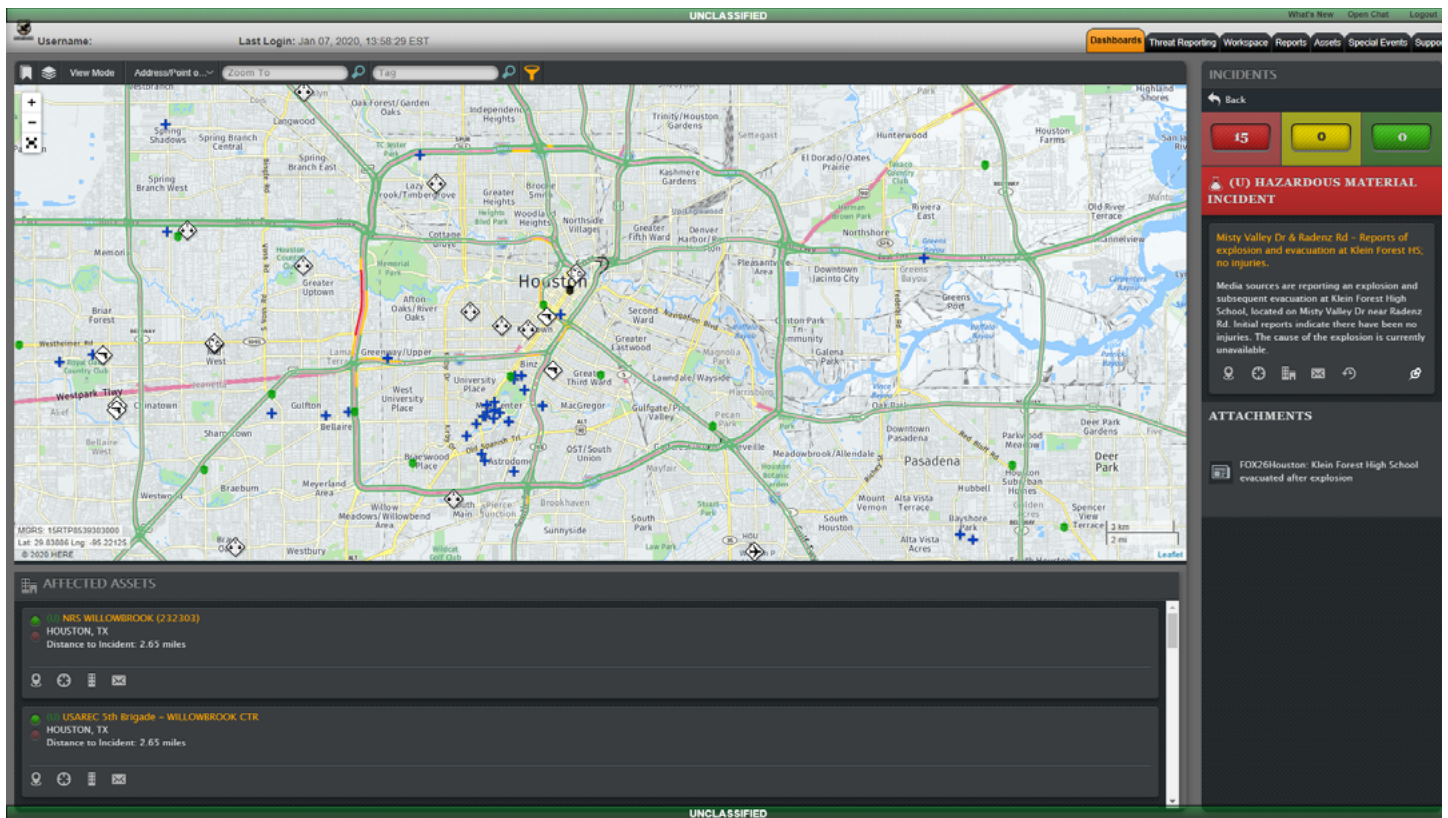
UNCLASSIFIED

What's New Open Chat Logout

Username: Last Login: Jan 07, 2020, 13:58:29 EST

Dashboards Threat Reporting Workspace Reports Assets Special Events Suppo

View Mode Address/Point o... Zoom To Tag

+
−

Spring Shadows Spring Branch Central Spring Branch East Spring Branch West Langwood Oak Forest/ Garden Oaks Independence Heights Trinity/Houston Gardens Settegast Hunterwood Highland Shores Houston Farms El Dorado/Oates Prairie Kashmere Gardens Lazy Brook/Timbergrove Greater Heights Brooke Smith Woodland Heights Northside Village Greater Fifth Ward Denver Harbor/Port Houston Riviera East Old River Terrace Northshore Cannelview Memorial Cottage Grove Greater Uptown Afton Oaks/River Oaks Houston Pleasantville Area Downtown Jacinto City Greens Bayou Briar Forest Second Ward Clinton Park Tri-Community Galena Park Westheimer Rd West Greenway/Upper Kirby Greater Eastwood Magnolia Park Binz Greater Third Ward Lawndale/Wayside Westpark Tlwy Chinatown Gulfton West University Place University Place Medical Center MacGregor Gulfelte/Pine Valley Harrisburg Pecan Park Manchester Sharpstown Bellaire Braeswood Place Astrodome OST/South Union Meadowbrook/Allendale Downtown Pasadena Pasadena Parkwood Meadow Deer Park Gardens Deer Park Braeburn Meyerland Area Mayfair Mount Vernon Alta Vista Terrace Hubbell Houston Suburban Homes Westwood Willow Meadows/Willowbend Area South Main Pierce Junction Brookhaven South Park Sunnyside South Houston Bayshore Homes Spencer View Terrace Alta Vista Acres Westbury

MGRS: 15RTP8539303000
Lat: 29.83886 Lng: -95.22125
© 2020 HERE
3 km
2 mi
Leaflet

AFFECTED ASSETS

(U) NRS WILLOWBROOK (232303)
HOUSTON, TX
Distance to Incident: 2.65 miles

(U) USAREC 5th Brigade - WILLOWBROOK CTR
HOUSTON, TX
Distance to Incident: 2.65 miles

INCIDENTS
Back
15 0 0

(U) HAZARDOUS MATERIAL INCIDENT

Misty Valley Dr & Radenz Rd - Reports of explosion and evacuation at Klein Forest HS, no injuries.

Media sources are reporting an explosion and subsequent evacuation at Klein Forest High School, located on Misty Valley Dr near Radenz Rd. Initial reports indicate there have been no injuries. The cause of the explosion is currently unavailable.

ATTACHMENTS

FOX26Houston: Klein Forest High School evacuated after explosion

UNCLASSIFIED